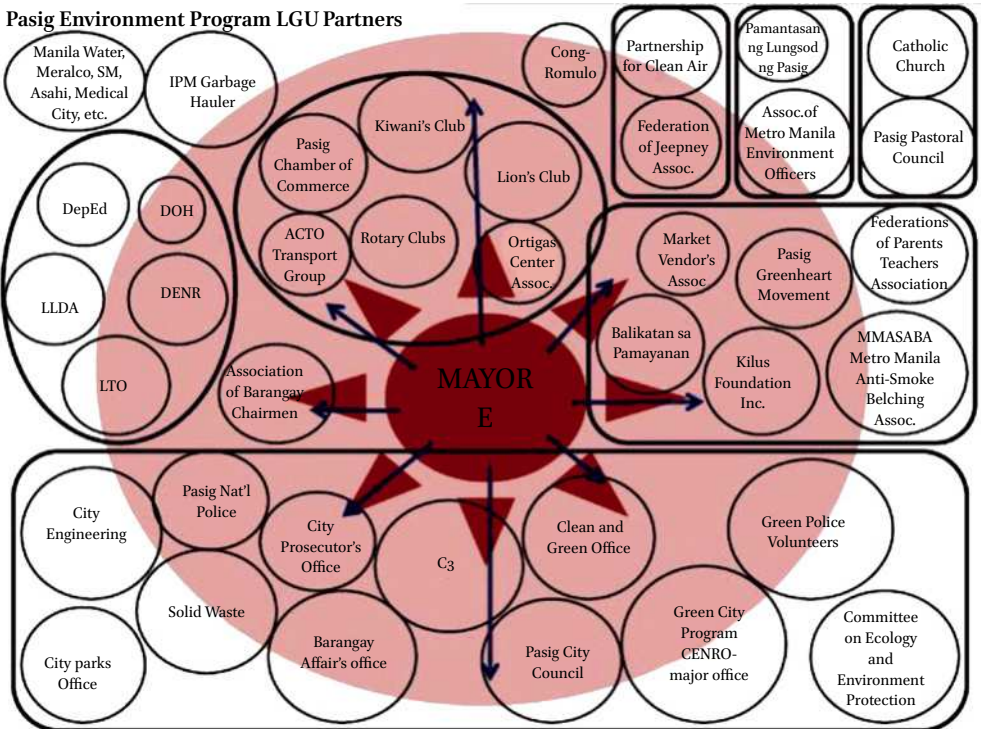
Pasig Environment Program LGU Partners

Manila Water, Meralco, SM, Asahi, Medical City, etc.

IPM Garbage Hauler

Cong-Romulo

Partnership for Clean Air

Federation of Jeepney Assoc.

Pamantasan ng Lungsod ng Pasig

Assoc.of Metro Manila Environment Officers

Catholic Church

Pasig Pastoral Council

Kiwani's Club

Pasig Chamber of Commerce

Lion's Club

ACTO Transport Group

Rotary Clubs

Ortigas Center Assoc.

DepEd

DOH

DENR

LLDA

LTO

Market Vendor's Assoc

Pasig Greenheart Movement

Federations of Parents Teachers Association

Balikatan sa Pamayanan

Kilus Foundation Inc.

MMASABA Metro Manila Anti-Smoke Belching Assoc.

Association of Barangay Chairmen

MAYOR E

Pasig Nat'l Police

City Engineering

City Prosecutor's Office

C3

Clean and Green Office

Green Police Volunteers

Solid Waste

Green City Program CENRO-major office

Committee on Ecology and Environment Protection

City parks Office

Barangay Affair's office

Pasig City Council